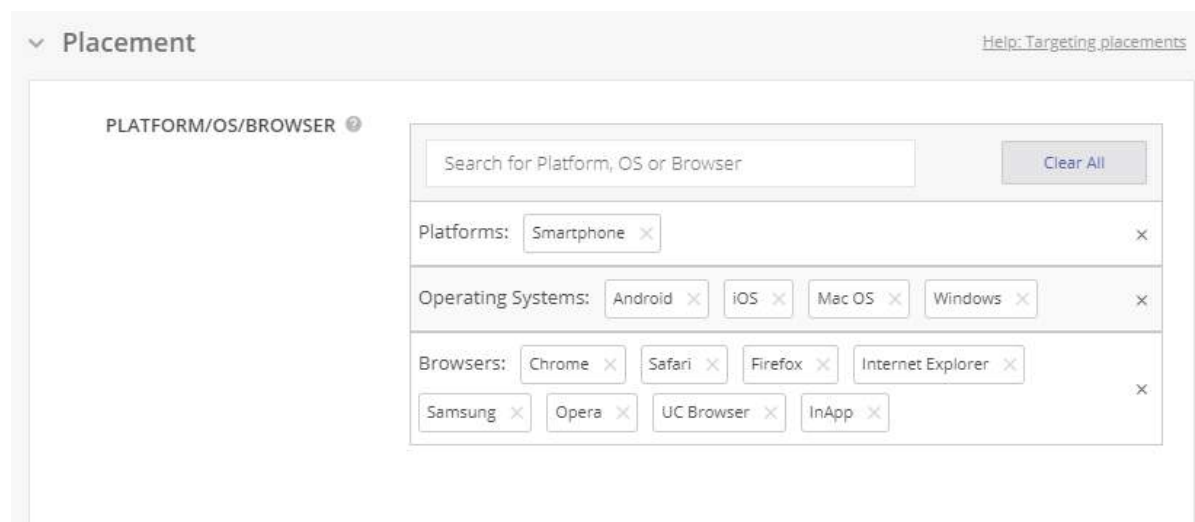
Placement

Help: Targeting placements

PLATFORM/OS/BROWSER

Search for Platform, OS or Browser

Clear All

Platforms: Smartphone ×

×

Operating Systems: Android × iOS × Mac OS × Windows ×

×

Browsers: Chrome × Safari × Firefox × Internet Explorer × Samsung × Opera × UC Browser × InApp ×

×